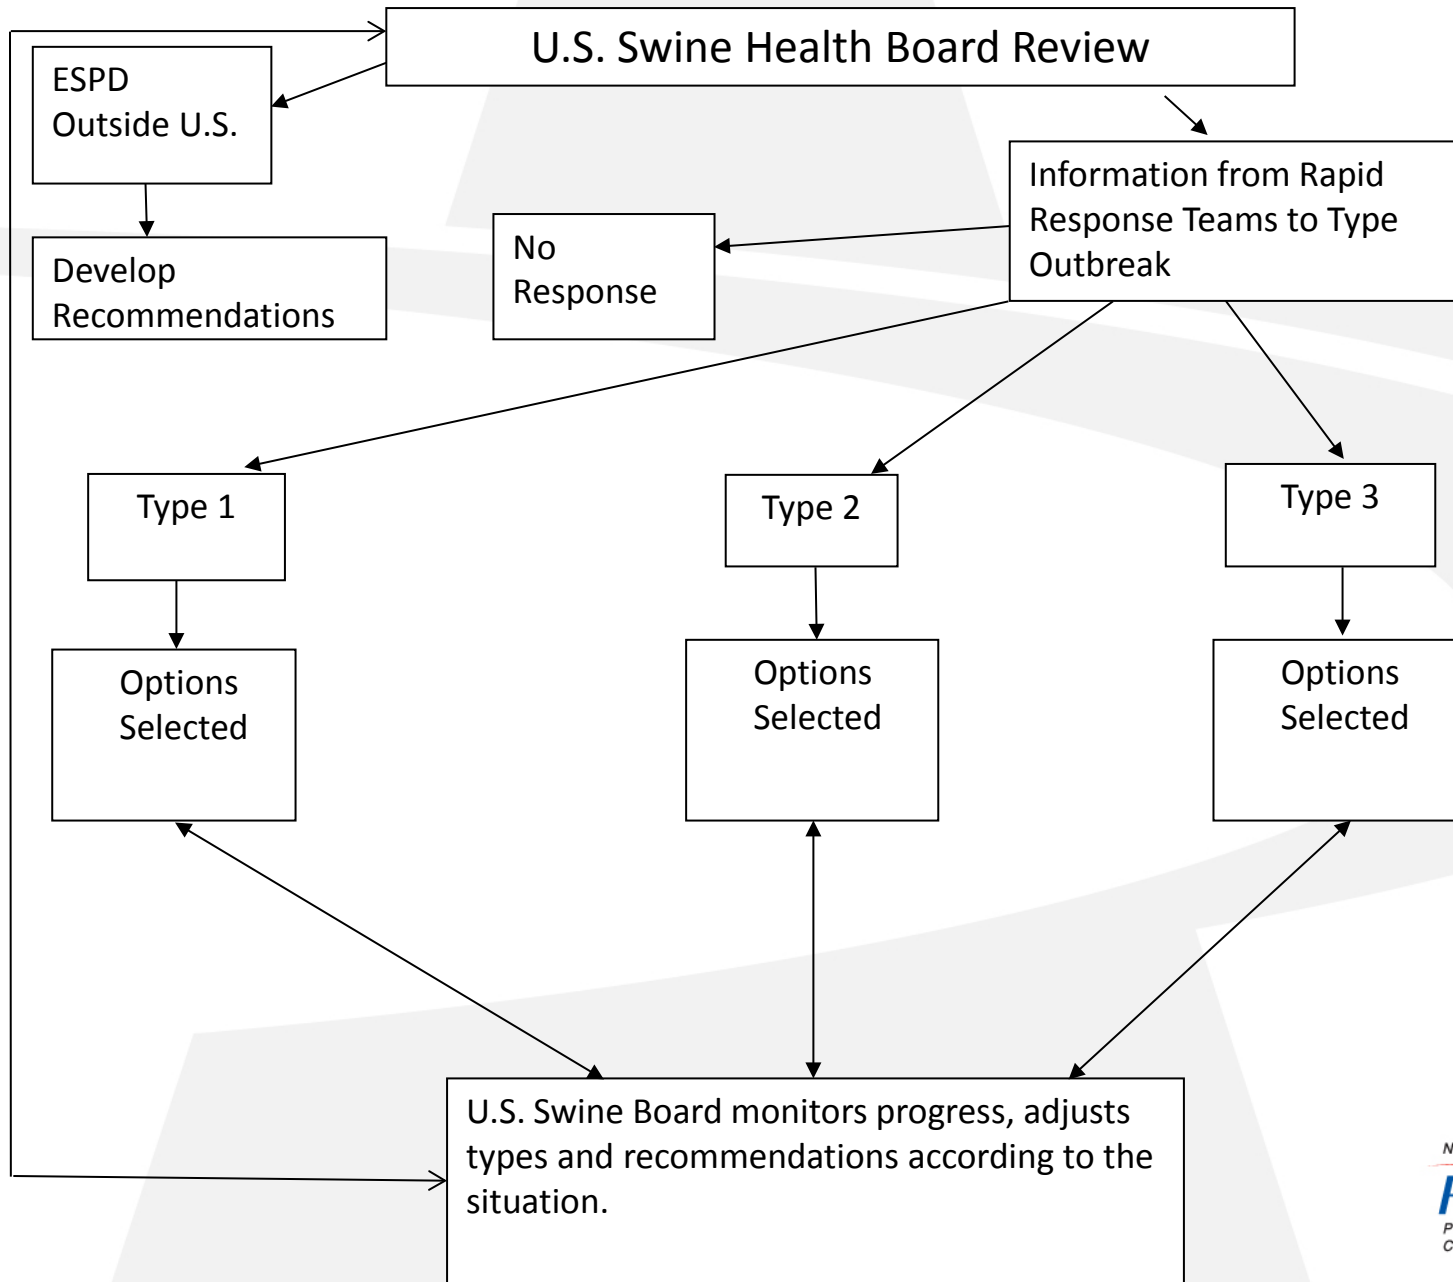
U.S. Swine Health Board Review

ESPD Outside U.S.

Develop Recommendations

Information from Rapid Response Teams to Type Outbreak

No Response

Type 1

Type 2

Type 3

Options Selected

Options Selected

Options Selected

U.S. Swine Board monitors progress, adjusts types and recommendations according to the situation.

N
P
C